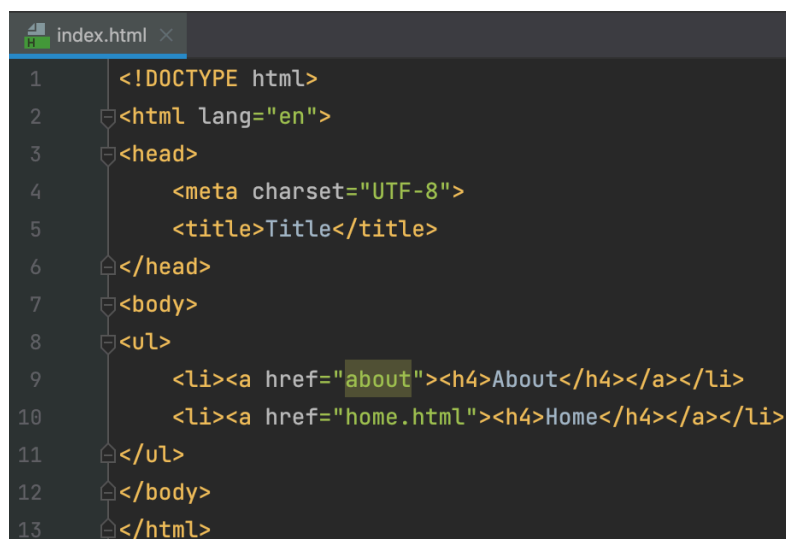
index.html

1 <!DOCTYPE html>
2 <html lang="en">
3 <head>
4 <meta charset="UTF-8">
5 <title>Title</title>
6 </head>
7 <body>
8 <ul>
9 <li><a href="about"><h4>About</h4></a></li>
10 <li><a href="home.html"><h4>Home</h4></a></li>
11 </ul>
12 </body>
13 </html>